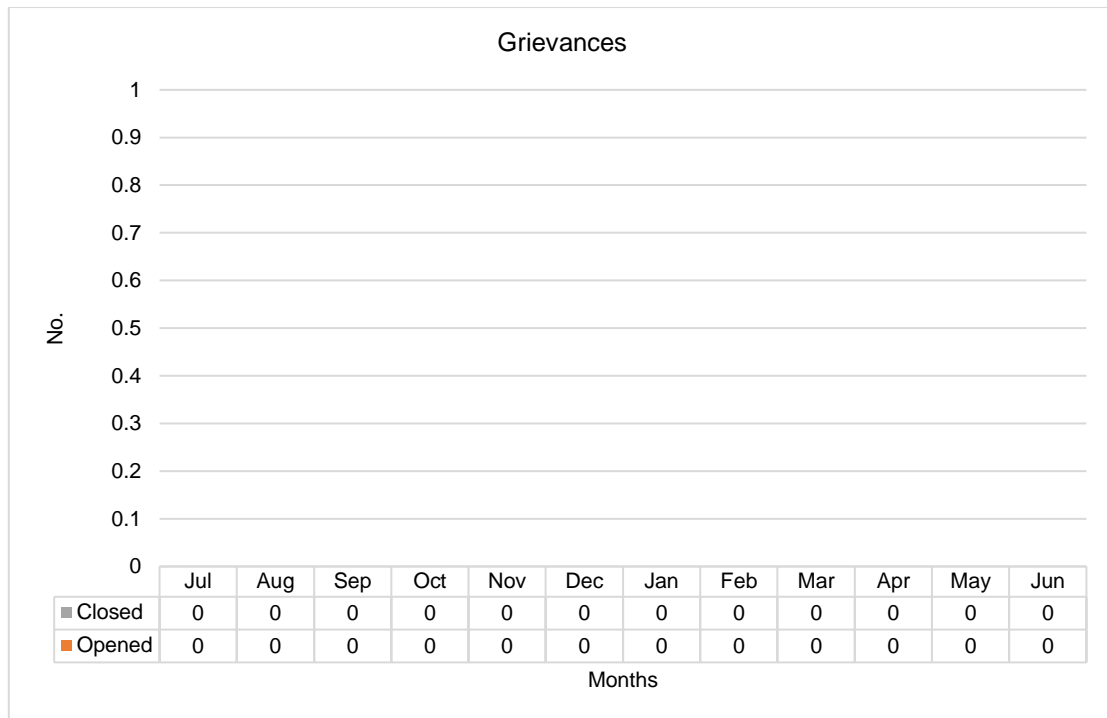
Grievances

No.

1
0.9
0.8
0.7
0.6
0.5
0.4
0.3
0.2
0.1
0

| | Jul | Aug | Sep | Oct | Nov | Dec | Jan | Feb | Mar | Apr | May | Jun |
|---|---|---|---|---|---|---|---|---|---|---|---|---|
| Closed | 0 | 0 | 0 | 0 | 0 | 0 | 0 | 0 | 0 | 0 | 0 | 0 |
| Opened | 0 | 0 | 0 | 0 | 0 | 0 | 0 | 0 | 0 | 0 | 0 | 0 |

Months